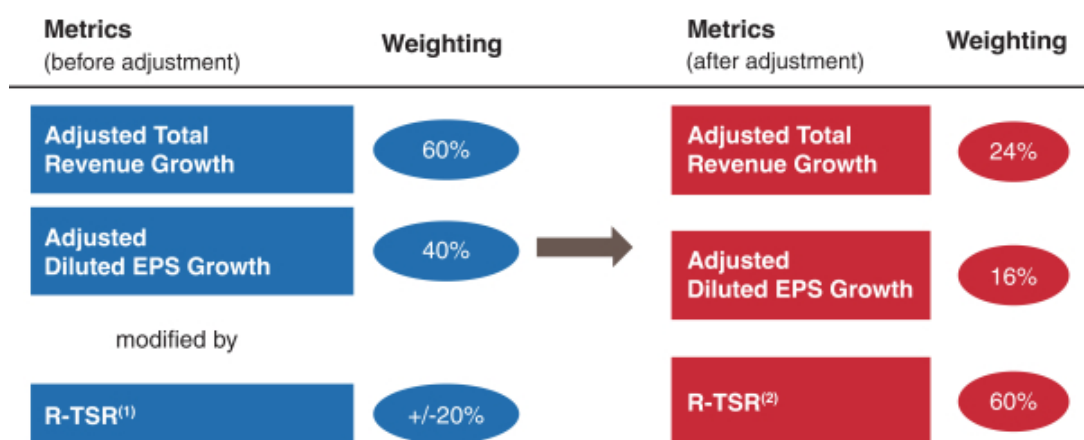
Metrics
(before adjustment)

Weighting

Adjusted Total Revenue Growth

60%

Adjusted Diluted EPS Growth

40%

modified by

R-TSR$^{(1)}$

+/-20%

Metrics
(after adjustment)

Weighting

Adjusted Total Revenue Growth

24%

Adjusted Diluted EPS Growth

16%

R-TSR$^{(2)}$

60%